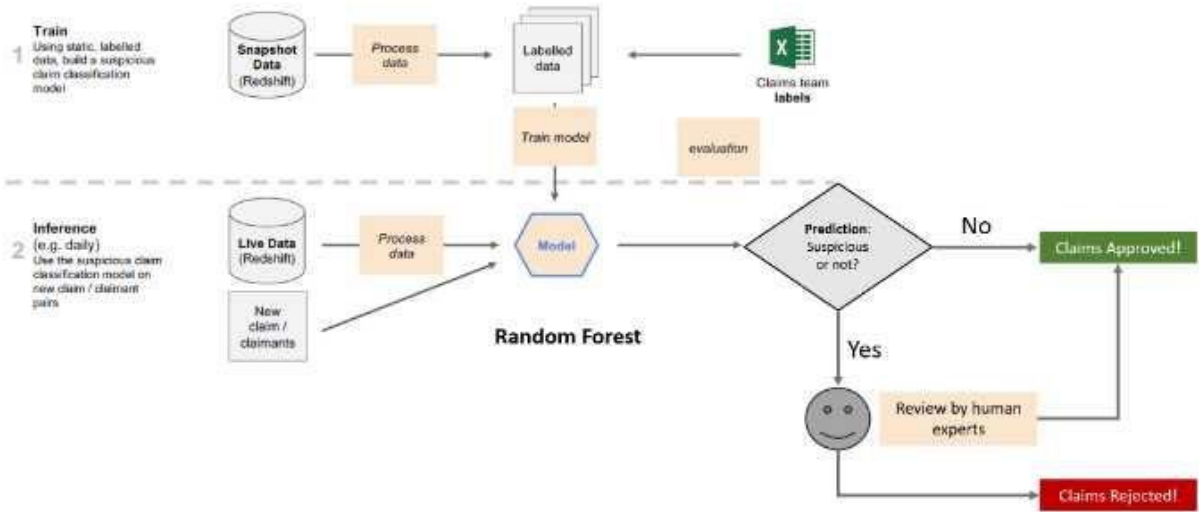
1 Train
Using static, labelled data, build a suspicious claim classification model

Snapshot Data (Redshift)

Process data

Labelled data

Claims team labels

Train model

evaluation

2 Inference (e.g. daily)
Use the suspicious claim classification model on new claim / claimant pairs

Live Data (Redshift)

Process data

New claim / claimants

Model

Random Forest

Prediction: Suspicious or not?

No

Claims Approved!

Yes

Review by human experts

Claims Rejected!